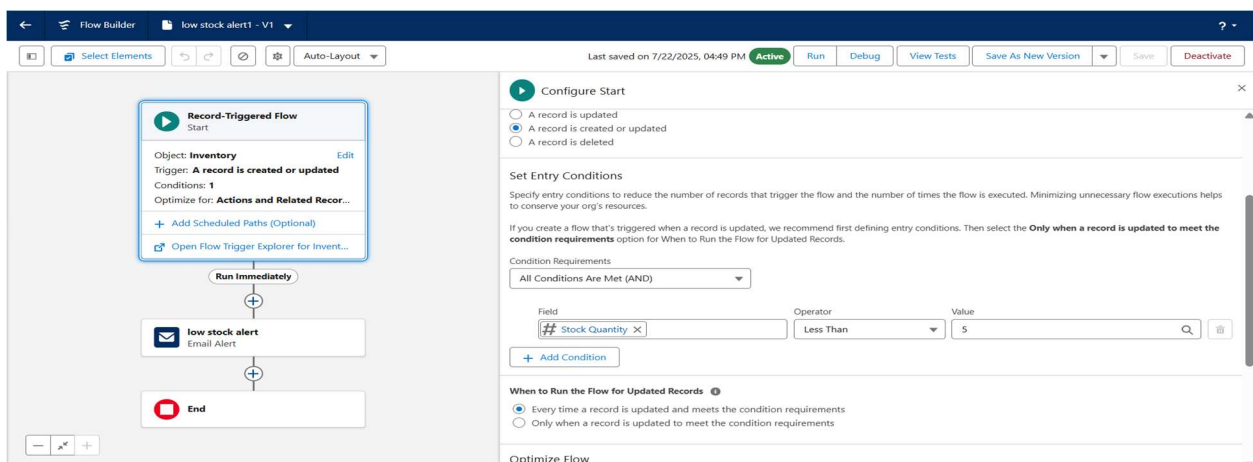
Flow Builder | low stock alert1 - V1

?

Select Elements | Auto-Layout

Last saved on 7/22/2025, 04:49 PM Active Run Debug View Tests Save As New Version Save Deactivate

Record-Triggered Flow
Start

Object: Inventory Edit
Trigger: A record is created or updated
Conditions: 1
Optimize for: Actions and Related Recor...

+ Add Scheduled Paths (Optional)

Open Flow Trigger Explorer for Invent...

Run Immediately

low stock alert
Email Alert

End

Configure Start

A record is updated
A record is created or updated
A record is deleted

Set Entry Conditions

Specify entry conditions to reduce the number of records that trigger the flow and the number of times the flow is executed. Minimizing unnecessary flow executions helps to conserve your org's resources.

If you create a flow that's triggered when a record is updated, we recommend first defining entry conditions. Then select the Only when a record is updated to meet the condition requirements option for When to Run the Flow for Updated Records.

Condition Requirements
All Conditions Are Met (AND)

| Field | Operator | Value |
|---|---|---|
| Stock Quantity | Less Than | 5 |

+ Add Condition

When to Run the Flow for Updated Records

Every time a record is updated and meets the condition requirements
Only when a record is updated to meet the condition requirements

Optimize Flow